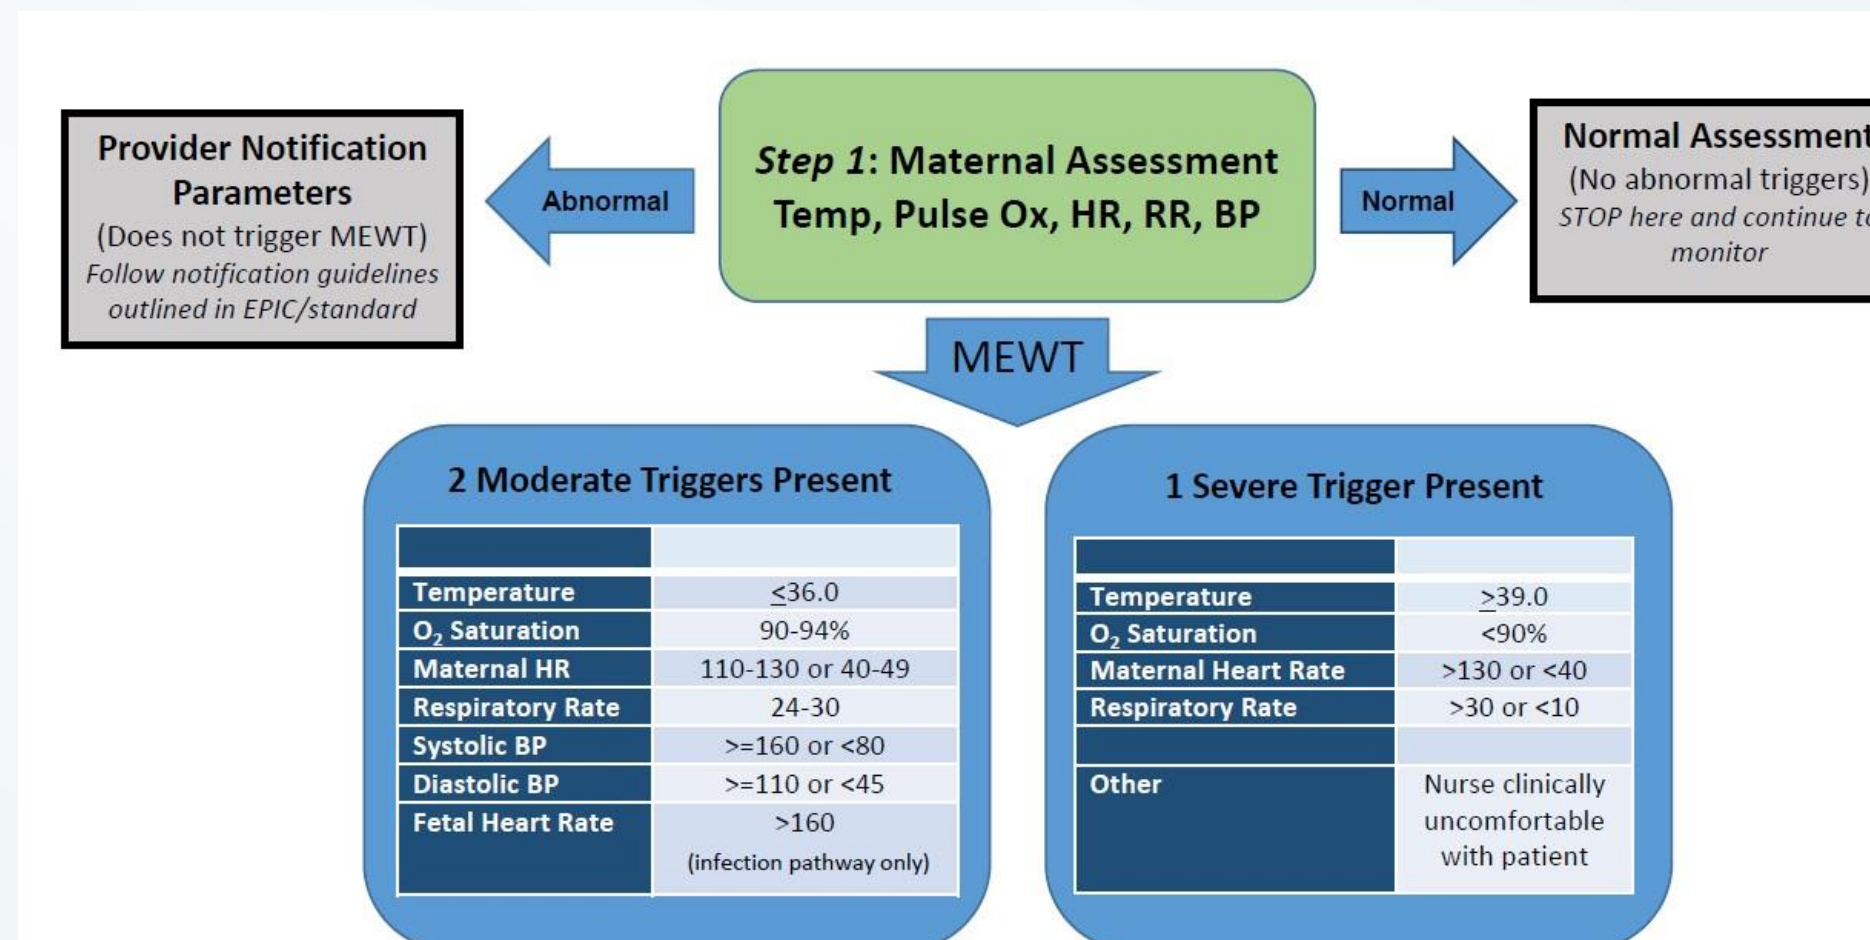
Provider Notification Parameters
(Does not trigger MEWT)
Follow notification guidelines outlined in EPIC/standard

Abnormal

Step 1: Maternal Assessment
Temp, Pulse Ox, HR, RR, BP

Normal

Normal Assessment
(No abnormal triggers)
STOP here and continue t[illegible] monitor

MEWT

2 Moderate Triggers Present

| | |
|---|---|
| Temperature | $\leq$36.0 |
| $O_2$ Saturation | 90-94% |
| Maternal HR | 110-130 or 40-49 |
| Respiratory Rate | 24-30 |
| Systolic BP | >=160 or <80 |
| Diastolic BP | >=110 or <45 |
| Fetal Heart Rate | >160 (infection pathway only) |

1 Severe Trigger Present

| | |
|---|---|
| Temperature | $\geq$39.0 |
| $O_2$ Saturation | <90% |
| Maternal Heart Rate | >130 or <40 |
| Respiratory Rate | >30 or <10 |
| | |
| Other | Nurse clinically uncomfortable with patient |